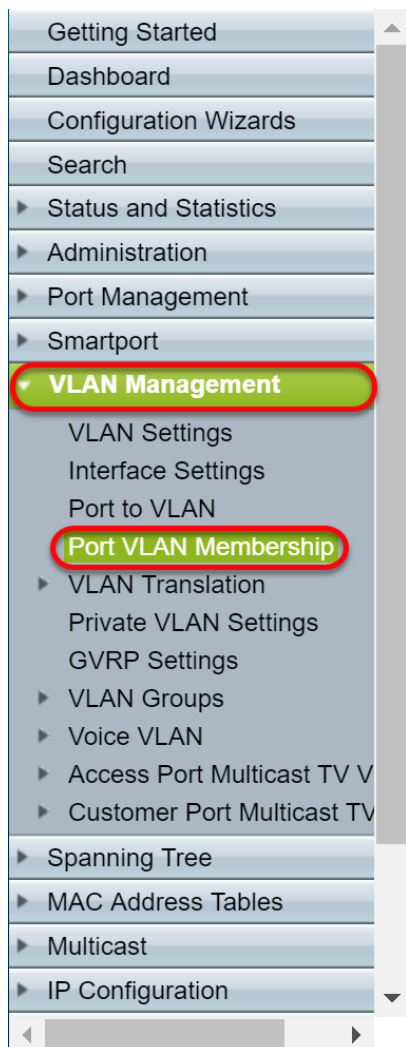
Getting Started
Dashboard
Configuration Wizards
Search
Status and Statistics
Administration
Port Management
Smartport
VLAN Management
VLAN Settings
Interface Settings
Port to VLAN
Port VLAN Membership
VLAN Translation
Private VLAN Settings
GVRP Settings
VLAN Groups
Voice VLAN
Access Port Multicast TV V
Customer Port Multicast TV
Spanning Tree
MAC Address Tables
Multicast
IP Configuration